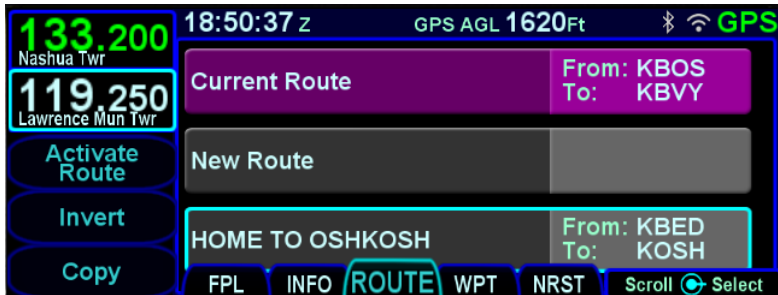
133.200
Nashua Twr
119.250
Lawrence Mun Twr
Activate Route
Invert
Copy

18:50:37 Z
GPS AGL 1620Ft
GPS

Current Route
From: KBOS
To: KBVY

New Route

HOME TO OSHKOSH
From: KBED
To: KOSH

FPL
INFO
ROUTE
WPT
NRST
Scroll Select